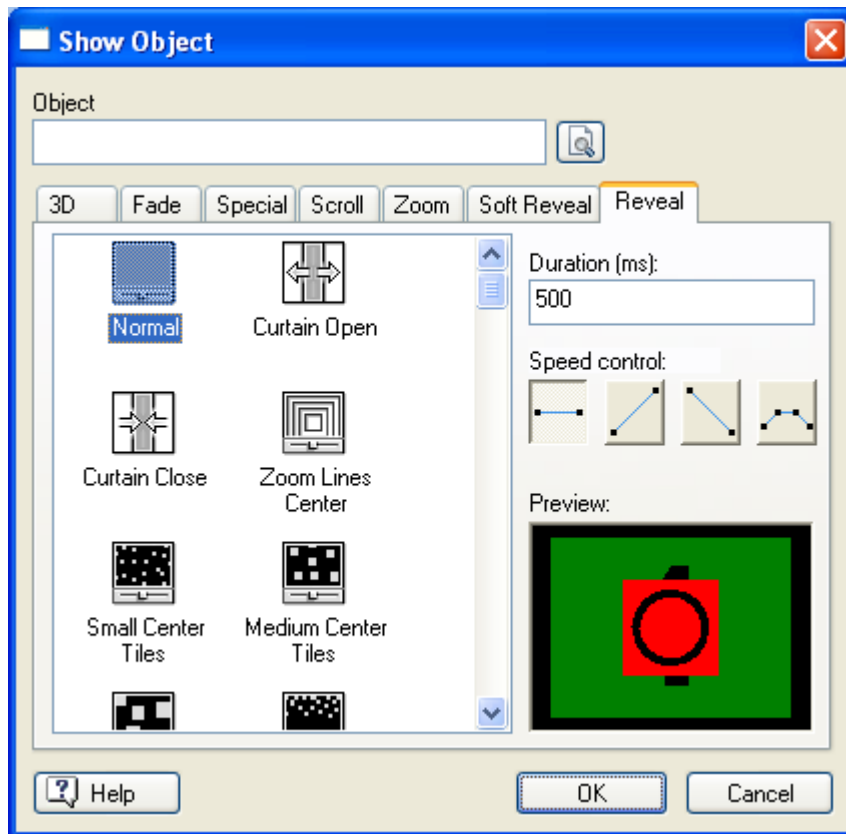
Show Object

Object

3D | Fade | Special | Scroll | Zoom | Soft Reveal | Reveal

Normal

Curtain Open

Curtain Close

Zoom Lines Center

Small Center Tiles

Medium Center Tiles

Duration (ms):

500

Speed control:

Preview:

Help

OK

Cancel